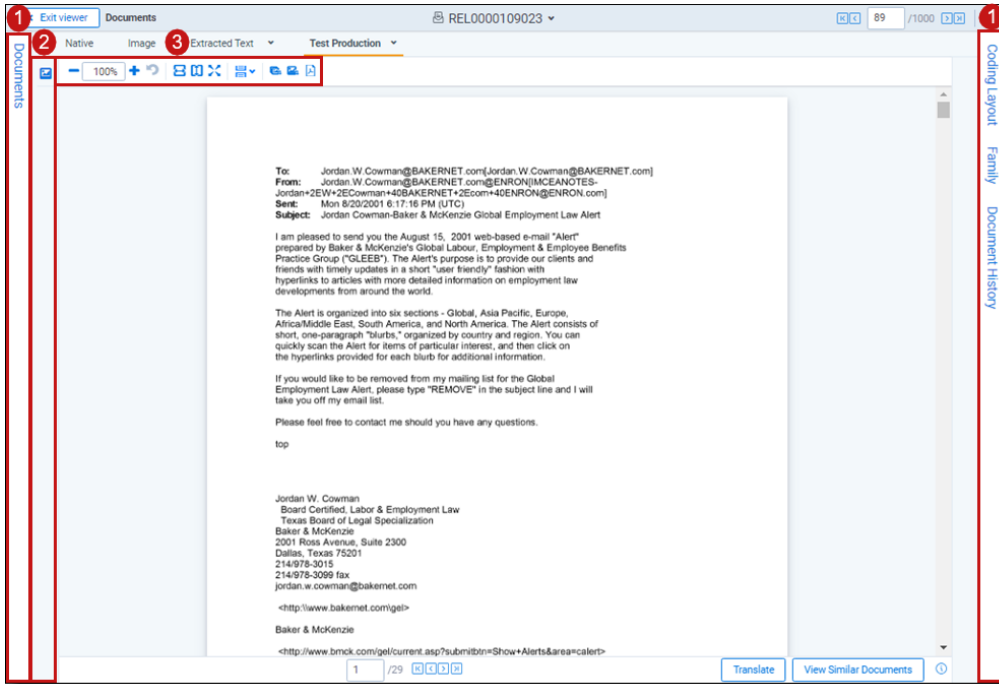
1 Exit viewer Documents

REL0000109023

89 /1000

1

Documents

2 Native Image 3 Extracted Text Test Production

100%

Coding Layout Family Document History

To: Jordan.W.Cowman@BAKERNET.com[Jordan.W.Cowman@BAKERNET.com]
From: Jordan.W.Cowman@BAKERNET.com@ENRON[IMCEANOTES-Jordan+2EW+2ECowman+40BAKERNET+2Ecom+40ENRON@ENRON.com]
Sent: Mon 8/20/2001 6:17:16 PM (UTC)
Subject: Jordan Cowman-Baker & McKenzie Global Employment Law Alert

I am pleased to send you the August 15, 2001 web-based e-mail "Alert" prepared by Baker & McKenzie's Global Labour, Employment & Employee Benefits Practice Group ("GLEEB"). The Alert's purpose is to provide our clients and friends with timely updates in a short "user friendly" fashion with hyperlinks to articles with more detailed information on employment law developments from around the world.

The Alert is organized into six sections - Global, Asia Pacific, Europe, Africa/Middle East, South America, and North America. The Alert consists of short, one-paragraph "blurbs," organized by country and region. You can quickly scan the Alert for items of particular interest, and then click on the hyperlinks provided for each blurb for additional information.

If you would like to be removed from my mailing list for the Global Employment Law Alert, please type "REMOVE" in the subject line and I will take you off my email list.

Please feel free to contact me should you have any questions.

top

Jordan W. Cowman
Board Certified, Labor & Employment Law
Texas Board of Legal Specialization
Baker & McKenzie
2001 Ross Avenue, Suite 2300
Dallas, Texas 75201
214/978-3015
214/978-3099 fax
jordan.w.cowman@bakernet.com

<http:\\www.bakernet.com\gel>

Baker & McKenzie

<http://www.bmck.com/gel/current.asp?submitbtn=Show+Alerts&area=calert>

1 /29

Translate View Similar Documents